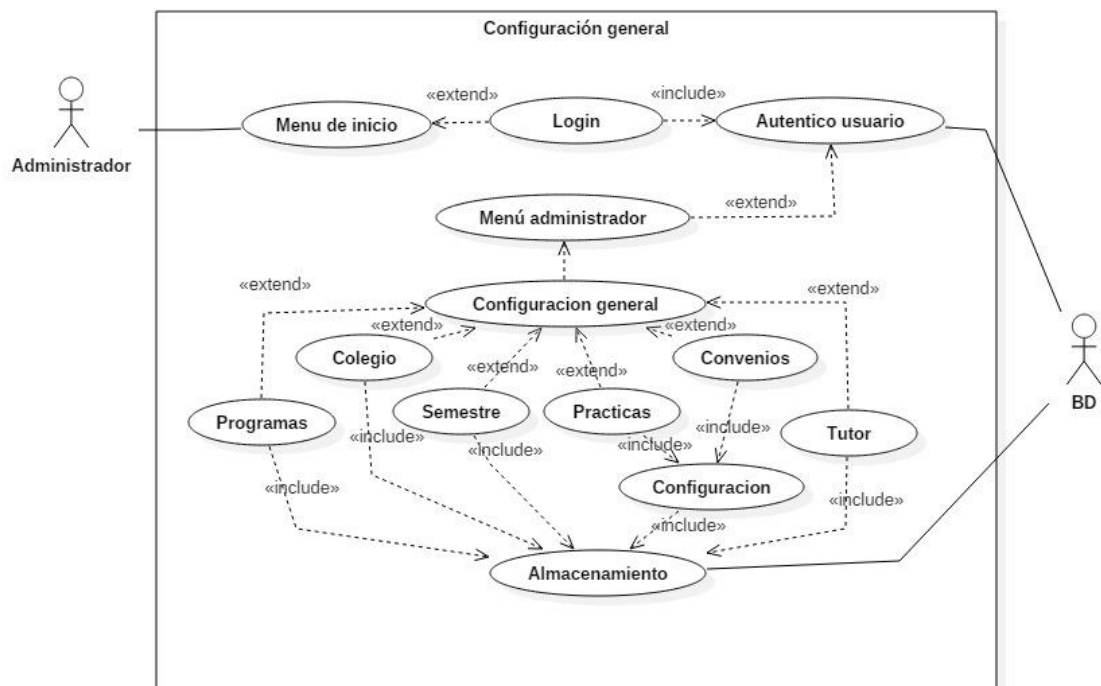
Configuración general

Administrador

«extend»

«include»

Menu de inicio

Login

Autentico usuario

Menú administrador

«extend»

«extend»

«extend»

Configuracion general

«extend»

«extend»

«extend»

Colegio

«extend»

Convenios

«extend»

Semestre

Practicas

Programas

«include»

«include»

Tutor

«include»

«include»

«include»

Configuracion

«include»

«include»

«include»

Almacenamiento

BD